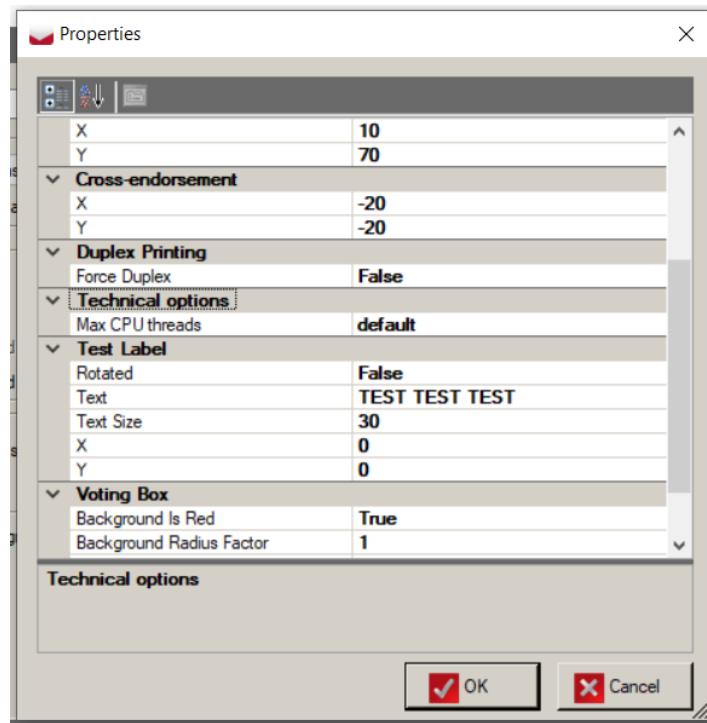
Properties

| | |
|---|---|
| X | 10 |
| Y | 70 |
| **Cross-endorsement** | |
| X | -20 |
| Y | -20 |
| **Duplex Printing** | |
| Force Duplex | False |
| **Technical options** | |
| Max CPU threads | default |
| **Test Label** | |
| Rotated | False |
| Text | TEST TEST TEST |
| Text Size | 30 |
| X | 0 |
| Y | 0 |
| **Voting Box** | |
| Background Is Red | True |
| Background Radius Factor | 1 |

Technical options

OK
Cancel